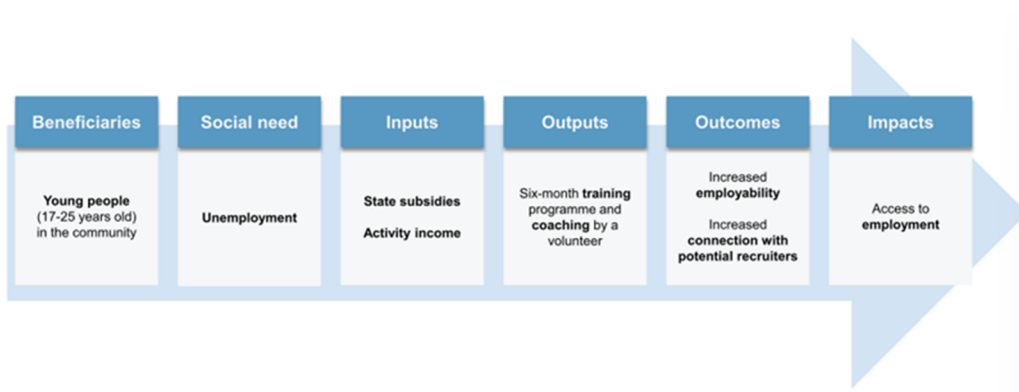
Beneficiaries

Young people (17-25 years old) in the community

Social need

Unemployment

Inputs

State subsidies

Activity income

Outputs

Six-month training programme and coaching by a volunteer

Outcomes

Increased employability

Increased connection with potential recruiters

Impacts

Access to employment